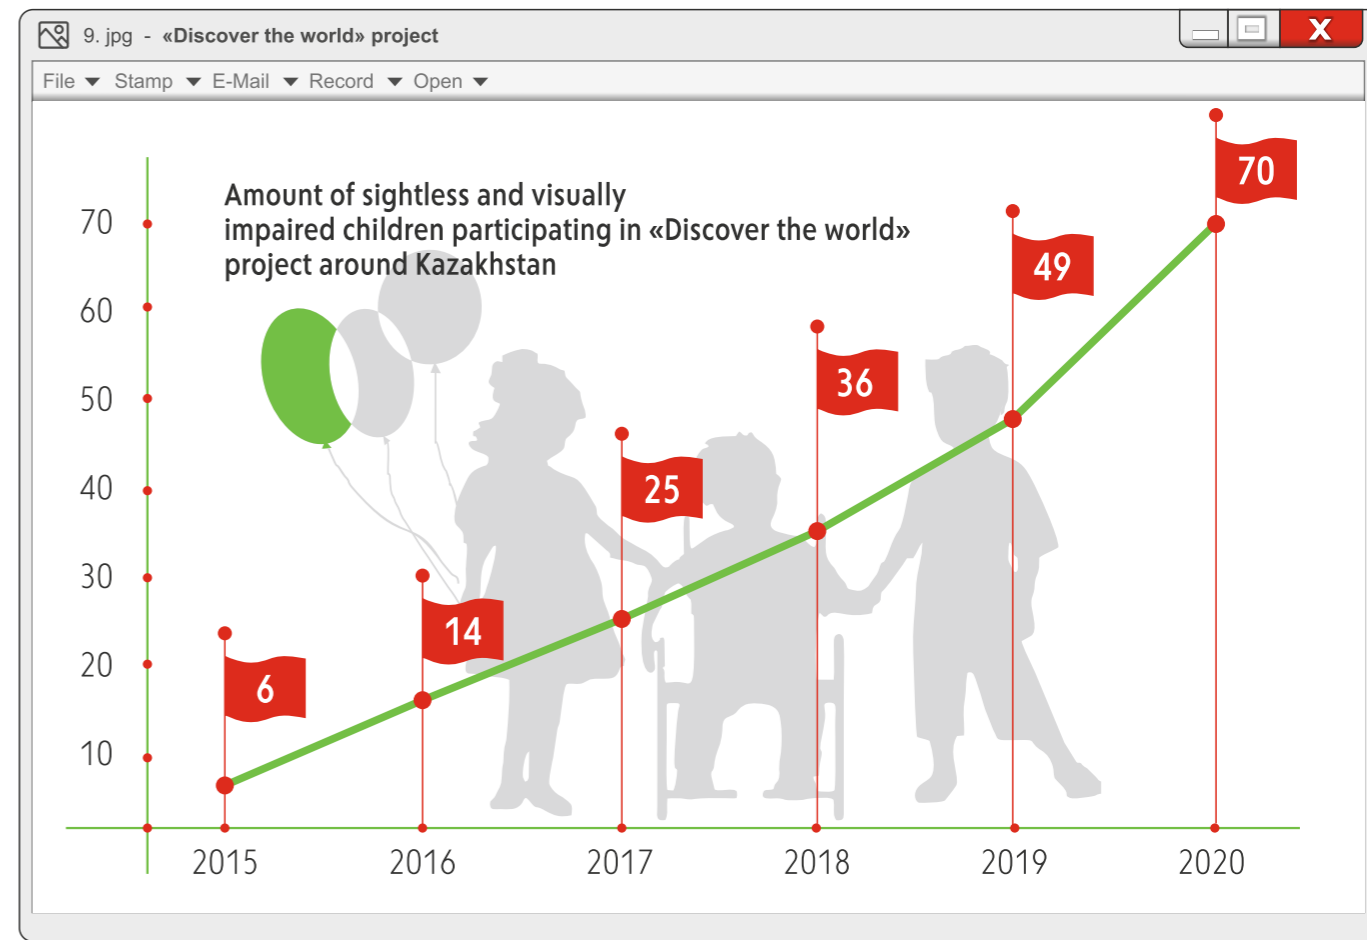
9. jpg - «Discover the world» project

File Stamp E-Mail Record Open

X

Amount of sightless and visually impaired children participating in «Discover the world» project around Kazakhstan

70
60
50
40
30
20
10

6
14
25
36
49
70

2015
2016
2017
2018
2019
2020